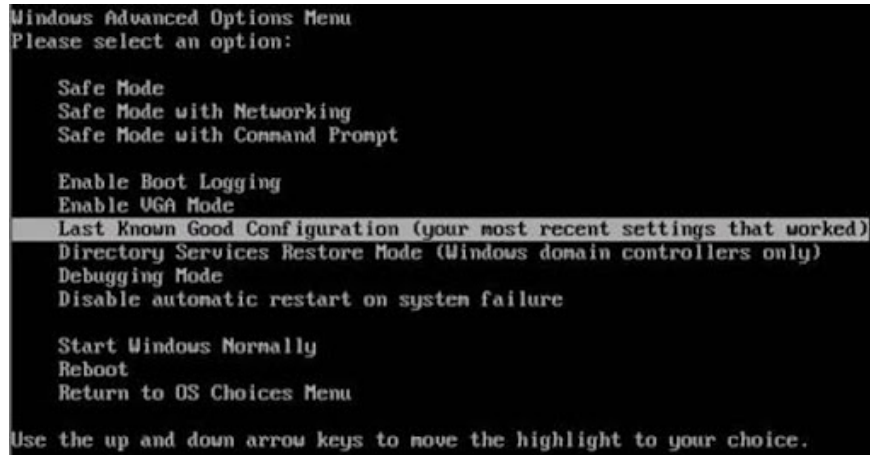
Windows Advanced Options Menu
Please select an option:

Safe Mode
Safe Mode with Networking
Safe Mode with Command Prompt

Enable Boot Logging
Enable VGA Mode
Last Known Good Configuration (your most recent settings that worked)
Directory Services Restore Mode (Windows domain controllers only)
Debugging Mode
Disable automatic restart on system failure

Start Windows Normally
Reboot
Return to OS Choices Menu

Use the up and down arrow keys to move the highlight to your choice.